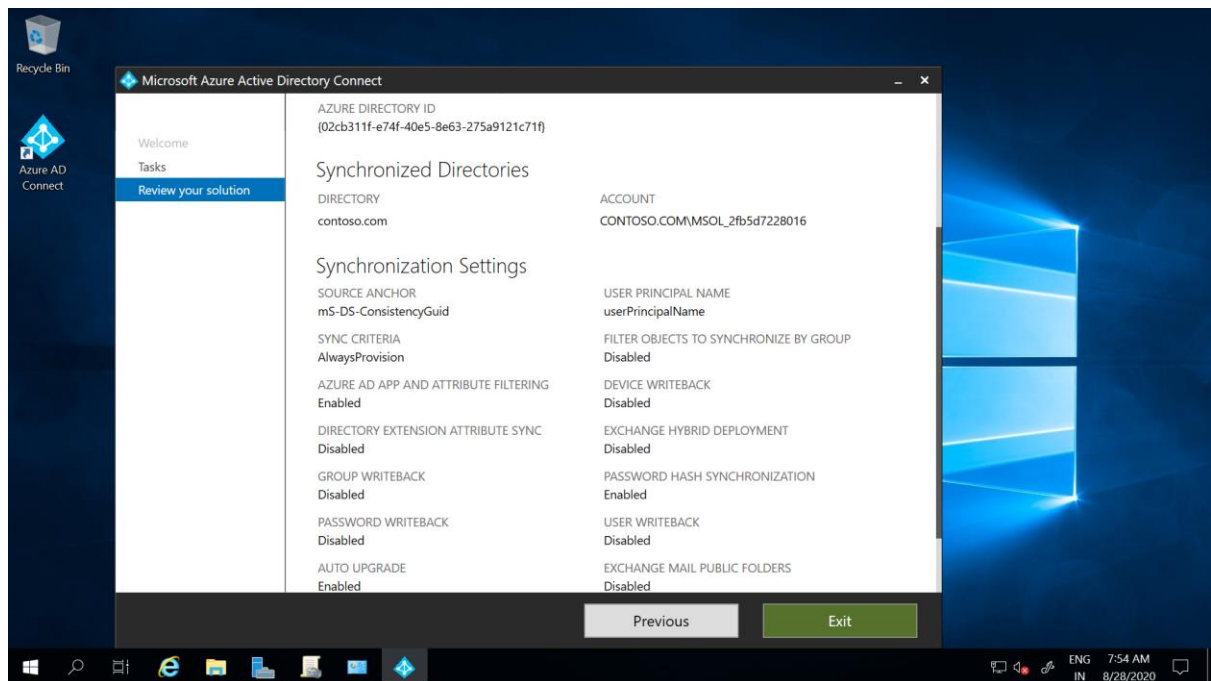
Recycle Bin

Azure AD Connect

Microsoft Azure Active Directory Connect

Welcome
Tasks
Review your solution

AZURE DIRECTORY ID
{02cb311f-e74f-40e5-8e63-275a9121c71f}

Synchronized Directories

DIRECTORY
contoso.com

ACCOUNT
CONTOSO.COM\MSOL_2fb5d7228016

Synchronization Settings

SOURCE ANCHOR
mS-DS-ConsistencyGuid

USER PRINCIPAL NAME
userPrincipalName

SYNC CRITERIA
AlwaysProvision

FILTER OBJECTS TO SYNCHRONIZE BY GROUP
Disabled

AZURE AD APP AND ATTRIBUTE FILTERING
Enabled

DEVICE WRITEBACK
Disabled

DIRECTORY EXTENSION ATTRIBUTE SYNC
Disabled

EXCHANGE HYBRID DEPLOYMENT
Disabled

GROUP WRITEBACK
Disabled

PASSWORD HASH SYNCHRONIZATION
Enabled

PASSWORD WRITEBACK
Disabled

USER WRITEBACK
Disabled

AUTO UPGRADE
Enabled

EXCHANGE MAIL PUBLIC FOLDERS
Disabled

Previous
Exit

ENG
IN
7:54 AM
8/28/2020